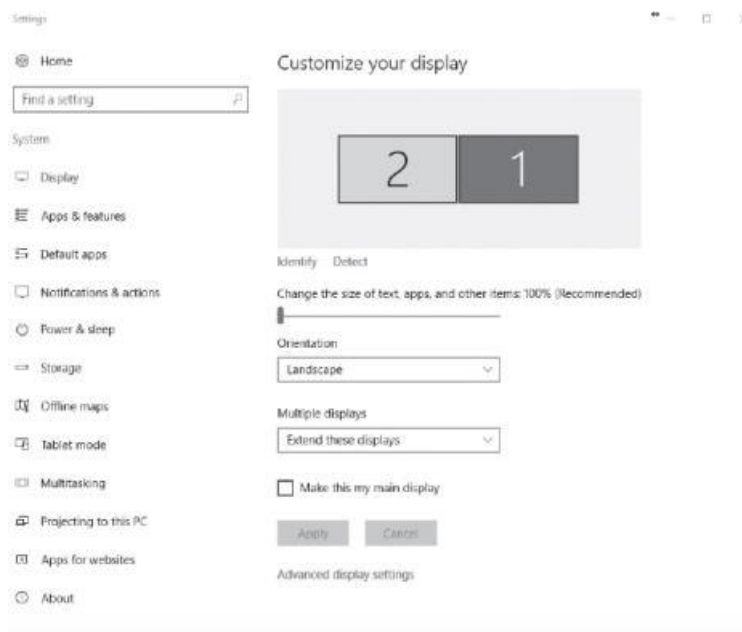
Settings

Home

Find a setting

System

Display

Apps & features

Default apps

Notifications & actions

Power & sleep

Storage

Offline maps

Tablet mode

Multitasking

Projecting to this PC

Apps for websites

About

Customize your display

2

1

Identify Detect

Change the size of text, apps, and other items: 100% (Recommended)

Orientation

Landscape

Multiple displays

Extend these displays

Make this my main display

Apply Cancel

Advanced display settings